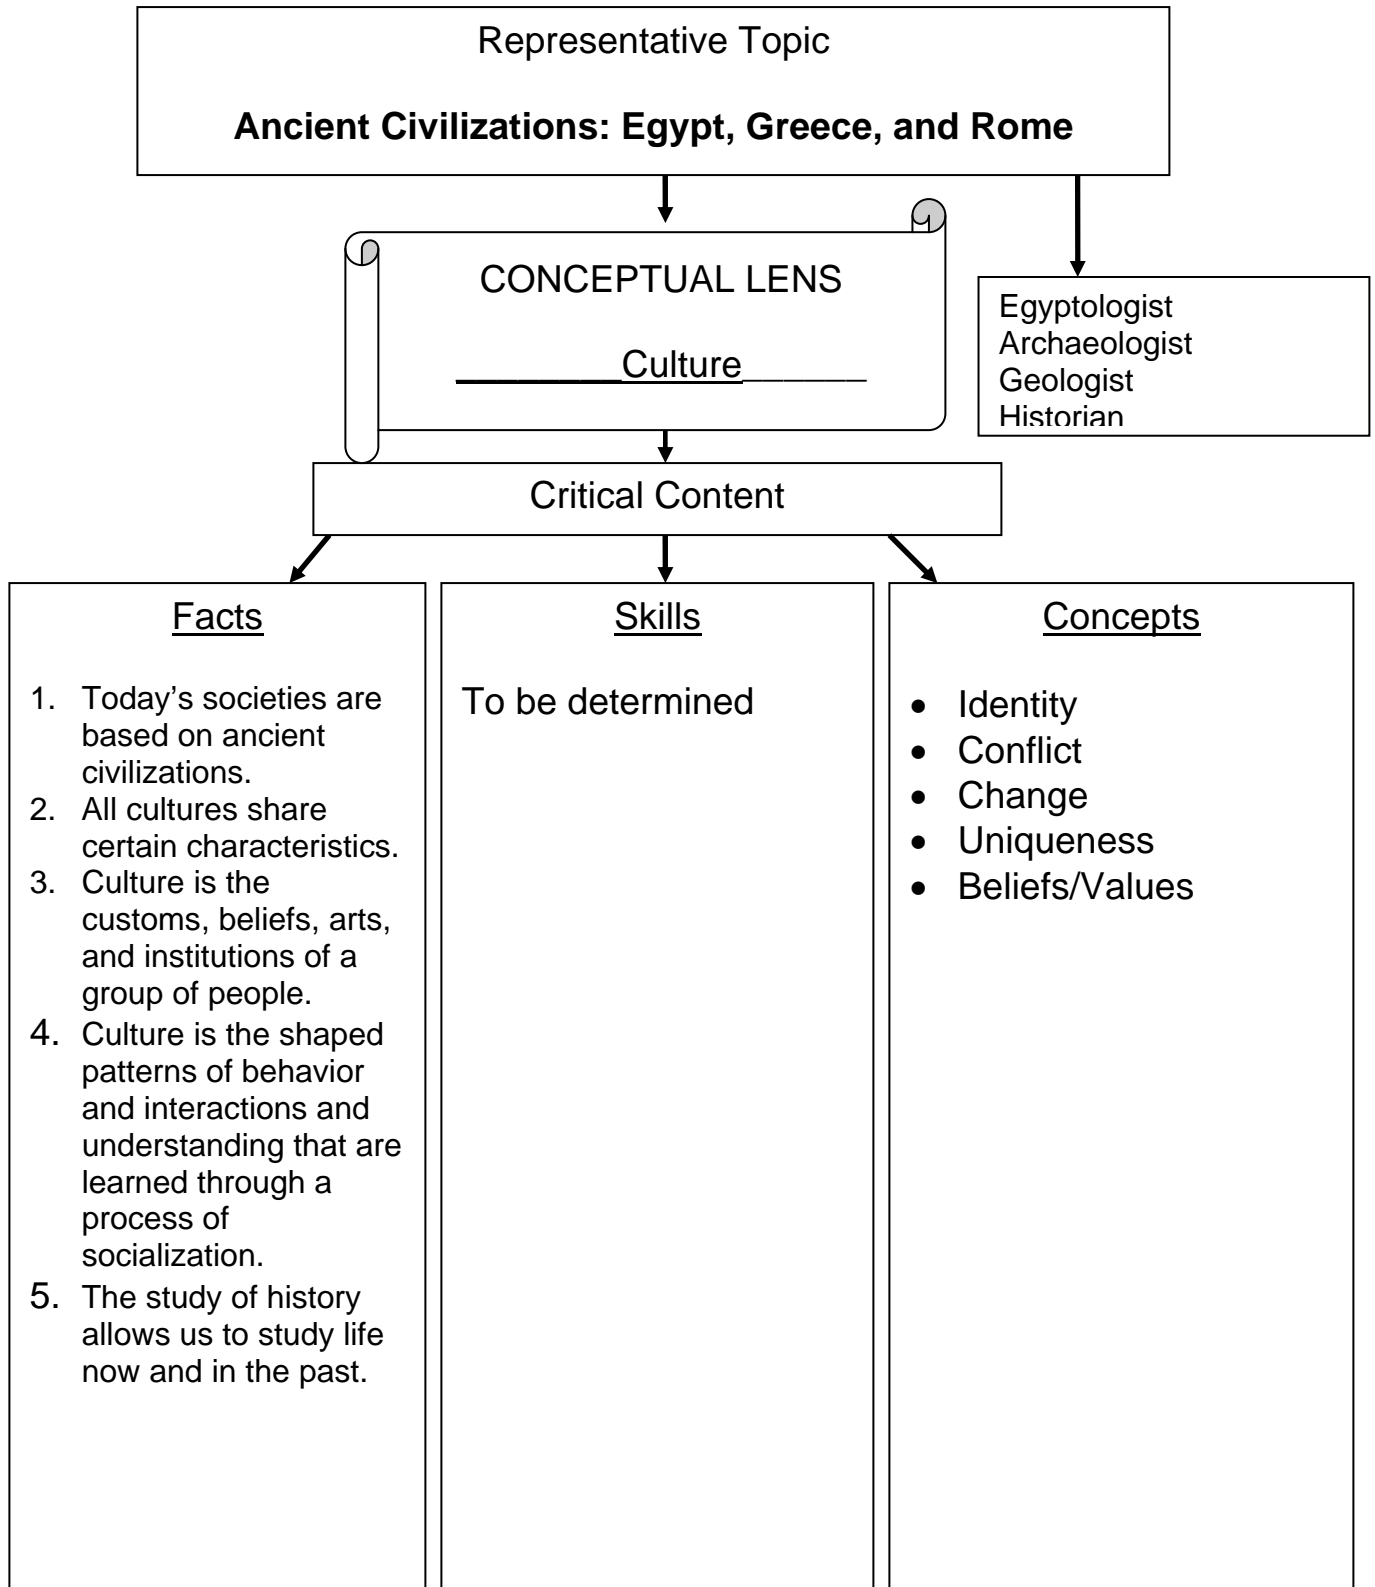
Representative Topic

**Ancient Civilizations: Egypt, Greece, and Rome**

CONCEPTUAL LENS

________Culture______

Egyptologist
Archaeologist
Geologist
Historian

Critical Content

Facts

1. Today's societies are based on ancient civilizations.
2. All cultures share certain characteristics.
3. Culture is the customs, beliefs, arts, and institutions of a group of people.
4. Culture is the shaped patterns of behavior and interactions and understanding that are learned through a process of socialization.
5. The study of history allows us to study life now and in the past.

Skills

To be determined

Concepts

- Identity
- Conflict
- Change
- Uniqueness
- Beliefs/Values